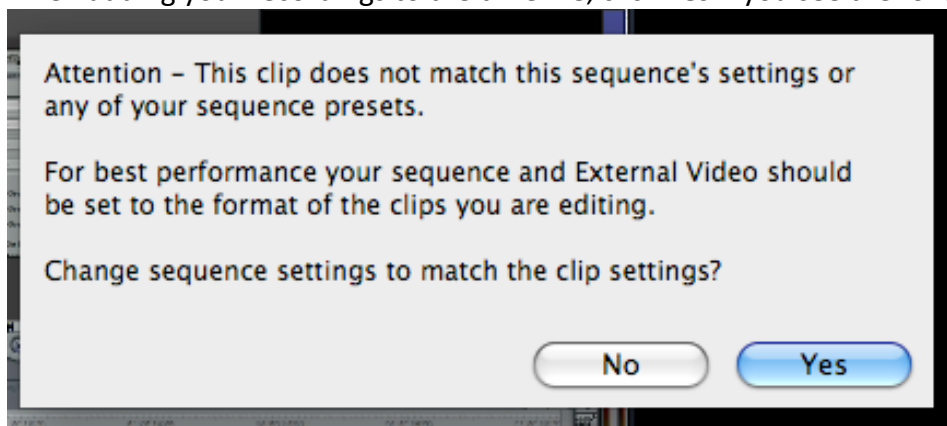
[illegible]

Attention – This clip does not match this sequence's settings or any of your sequence presets.

For best performance your sequence and External Video should be set to the format of the clips you are editing.

Change sequence settings to match the clip settings?

No

Yes